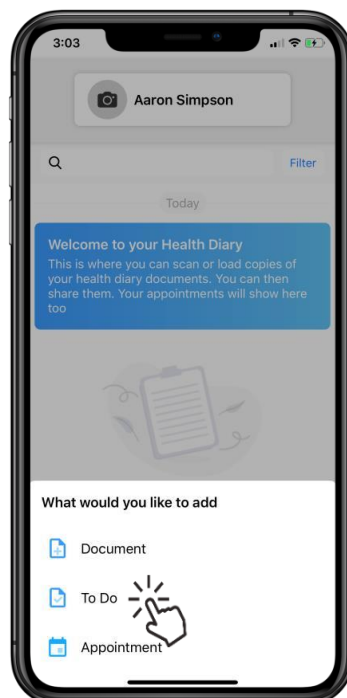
3:03

Aaron Simpson

Filter

Today

Welcome to your Health Diary
This is where you can scan or load copies of your health diary documents. You can then share them. Your appointments will show here too

What would you like to add

Document

To Do

Appointment